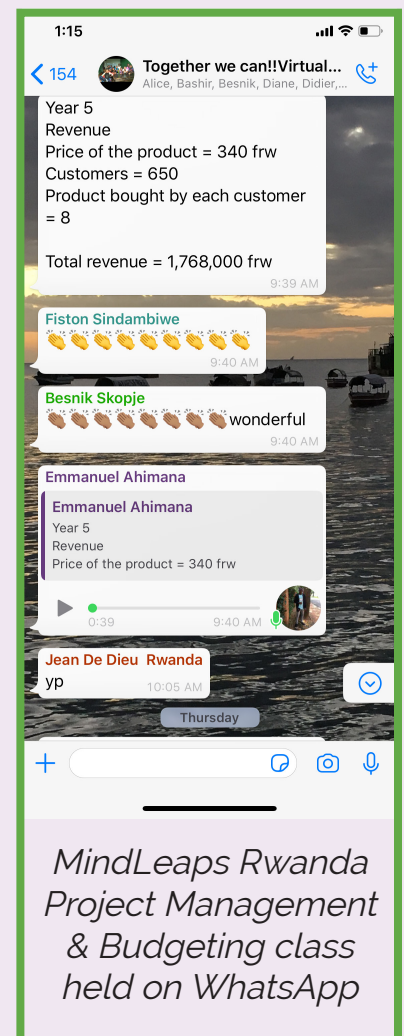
1:15

154

Together we can!!Virtual...
Alice, Bashir, Besnik, Diane, Didier,...

Year 5
Revenue
Price of the product = 340 frw
Customers = 650
Product bought by each customer = 8

Total revenue = 1,768,000 frw
9:39 AM

Fiston Sindambiwe
👏👏👏👏👏👏👏👏👏
9:40 AM

Besnik Skopje
👏🏾👏🏾👏🏾👏🏾👏🏾👏🏾👏🏾👏🏾wonderful
9:40 AM

Emmanuel Ahimana
Emmanuel Ahimana
Year 5
Revenue
Price of the product = 340 frw
0:39
9:40 AM

Jean De Dieu Rwanda
yp
10:05 AM

Thursday

MindLeaps Rwanda Project Management & Budgeting class held on WhatsApp